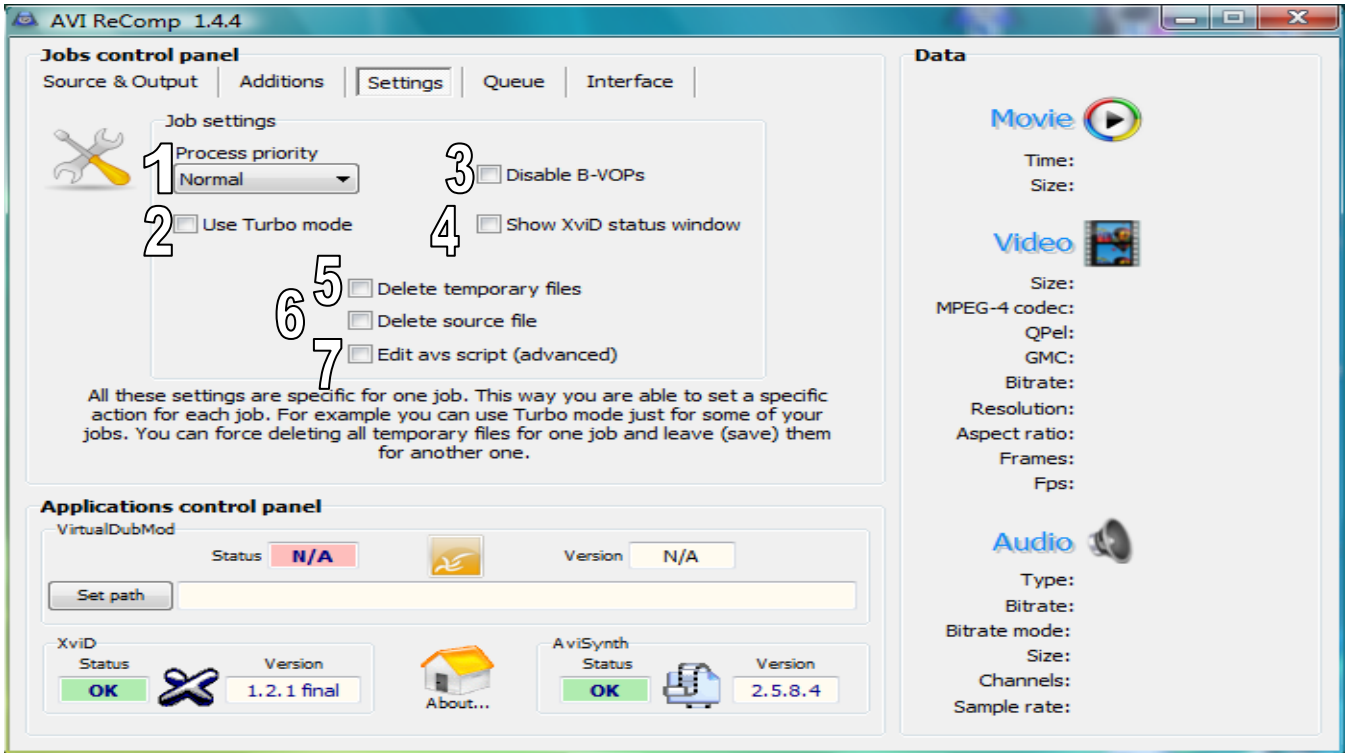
AVI ReComp 1.4.4

Jobs control panel

Source & Output | Additions | Settings | Queue | Interface

Job settings

1 Process priority
Normal

2 Use Turbo mode

3 Disable B-VOPs

4 Show XviD status window

5 Delete temporary files

6 Delete source file

7 Edit avs script (advanced)

All these settings are specific for one job. This way you are able to set a specific action for each job. For example you can use Turbo mode just for some of your jobs. You can force deleting all temporary files for one job and leave (save) them for another one.

Applications control panel

VirtualDubMod
Status N/A
Version N/A
Set path

XviD
Status
OK
Version
1.2.1 final

About...

AviSynth
Status
OK
Version
2.5.8.4

Data

Movie
Time:
Size:

Video
Size:
MPEG-4 codec:
QPel:
GMC:
Bitrate:
Resolution:
Aspect ratio:
Frames:
Fps:

Audio
Type:
Bitrate:
Bitrate mode:
Size:
Channels:
Sample rate: